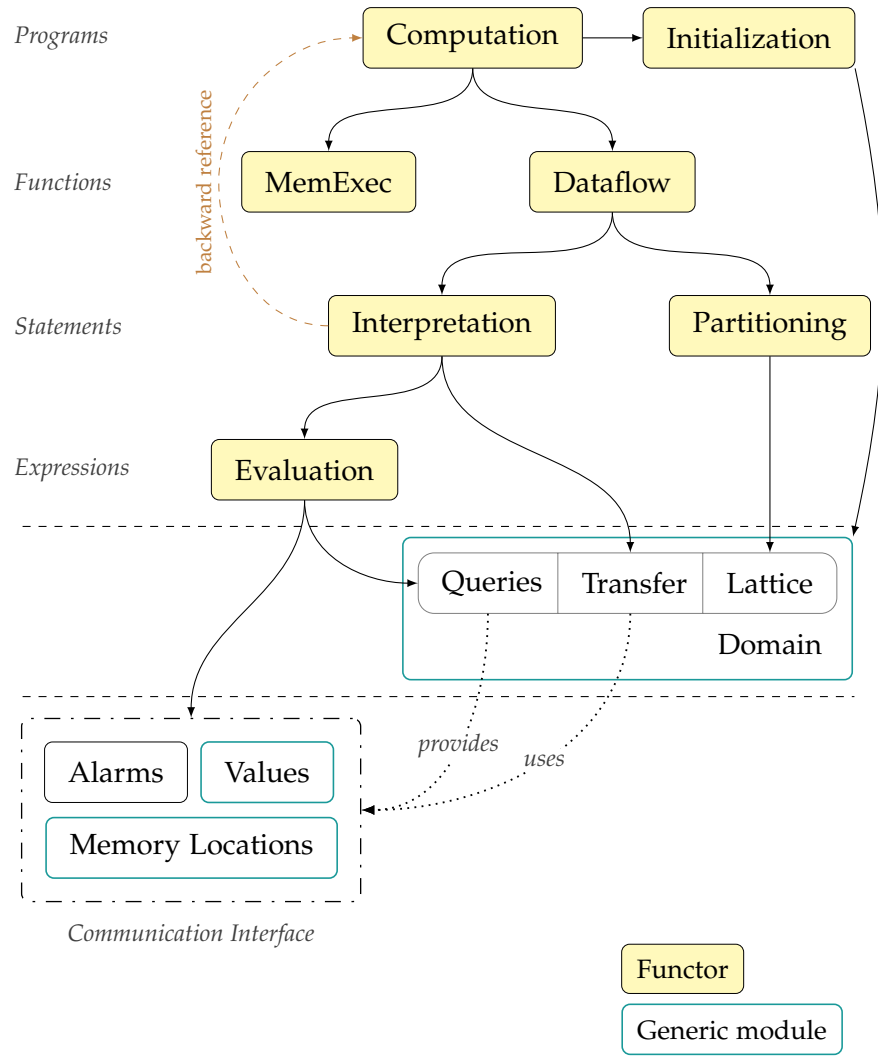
Programs

Computation

Initialization

backward reference

Functions

MemExec

Dataflow

Statements

Interpretation

Partitioning

Expressions

Evaluation

Queries

Transfer

Lattice

Domain

provides

uses

Alarms

Values

Memory Locations

Communication Interface

Functor

Generic module